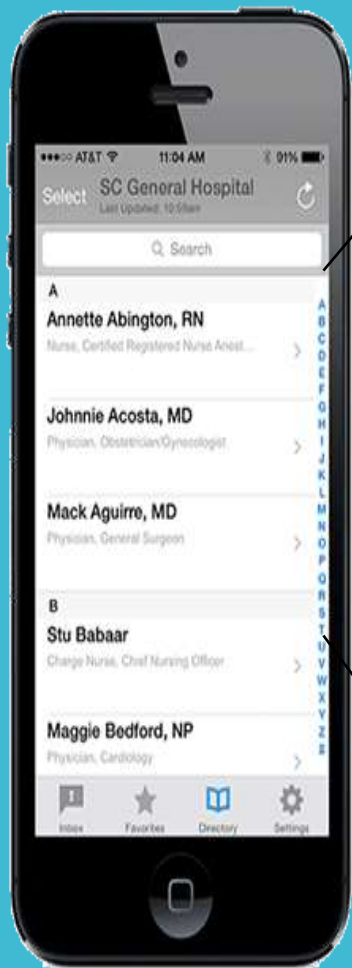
AT&T 11:04 AM 91%

Select SC General Hospital
Last Updated: 10:58am

Search

A

Annette Abington, RN
Nurse, Certified Registered Nurse Anest...

Johnnie Acosta, MD
Physician, Obstetrician/Gynecologist

Mack Aguirre, MD
Physician, General Surgeon

B

Stu Babaar
Charge Nurse, Chief Nursing Officer

Maggie Bedford, NP
Physician, Cardiology

A B C D E F G H I J K L M N O P Q R S T U V W X Y Z #

Inbox Favorites Directory Settings